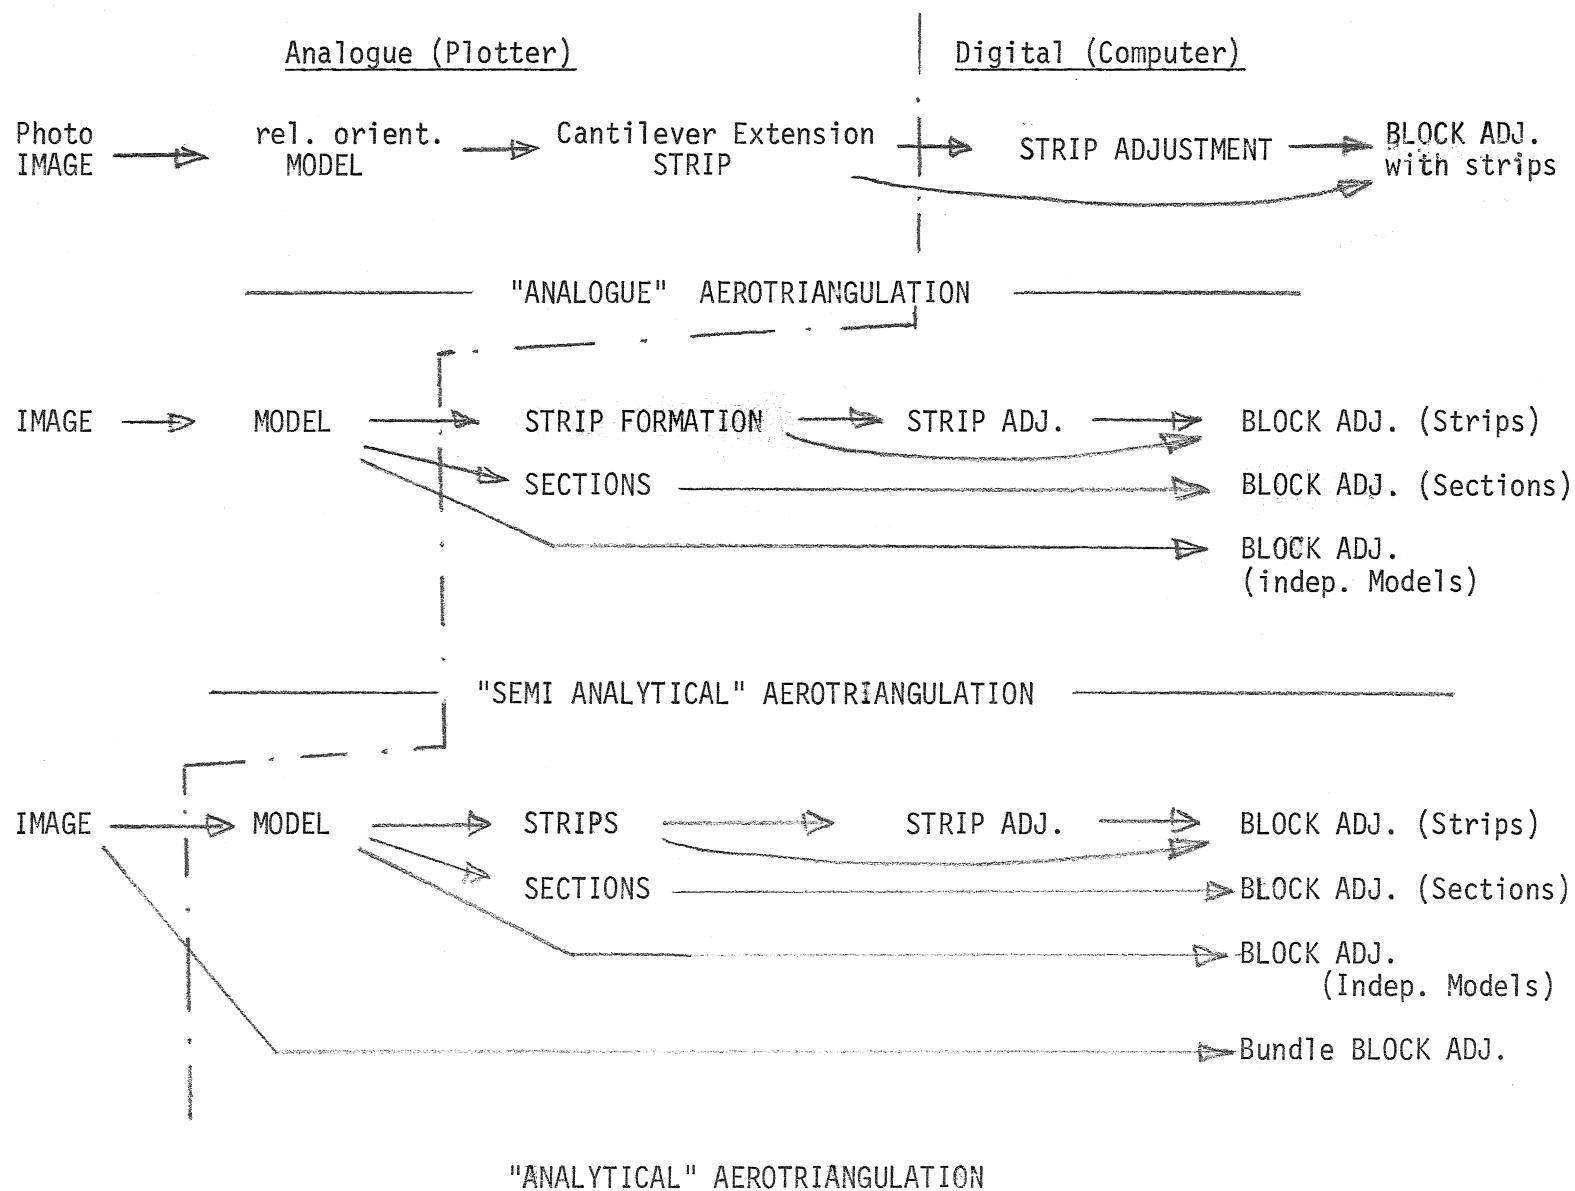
Analogue (Plotter)

Digital (Computer)

Photo IMAGE

rel. orient. MODEL

Cantilever Extension STRIP

STRIP ADJUSTMENT

BLOCK ADJ. with strips

"ANALOGUE" AEROTRIANGULATION

IMAGE

MODEL

STRIP FORMATION

STRIP ADJ.

BLOCK ADJ. (Strips)

SECTIONS

BLOCK ADJ. (Sections)

BLOCK ADJ. (indep. Models)

"SEMI ANALYTICAL" AEROTRIANGULATION

IMAGE

MODEL

STRIPS

STRIP ADJ.

BLOCK ADJ. (Strips)

SECTIONS

BLOCK ADJ. (Sections)

BLOCK ADJ. (Indep. Models)

Bundle BLOCK ADJ.

"ANALYTICAL" AEROTRIANGULATION